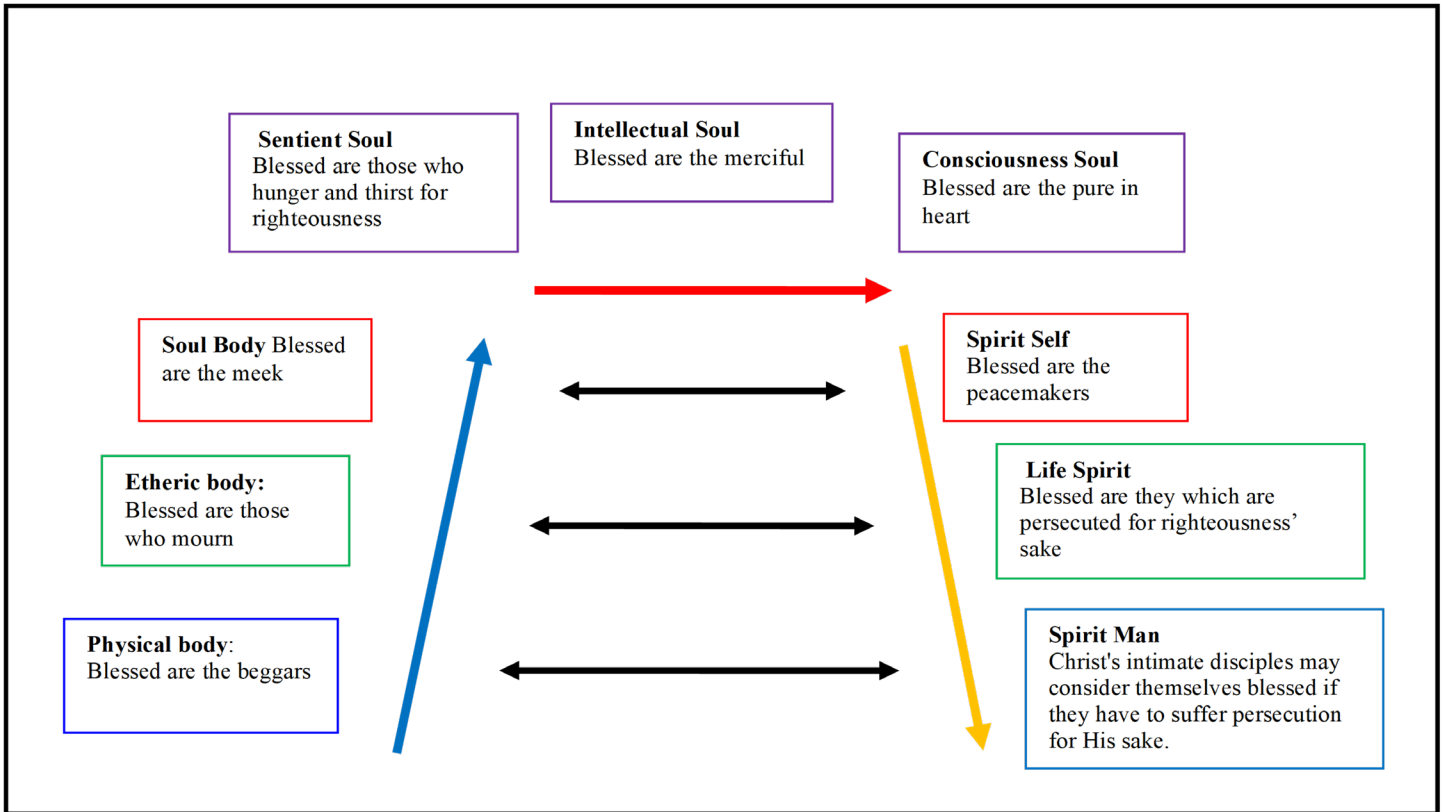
**Sentient Soul**
Blessed are those who hunger and thirst for righteousness

**Intellectual Soul**
Blessed are the merciful

**Consciousness Soul**
Blessed are the pure in heart

**Soul Body** Blessed are the meek

**Spirit Self**
Blessed are the peacemakers

**Etheric body:**
Blessed are those who mourn

**Life Spirit**
Blessed are they which are persecuted for righteousness' sake

**Physical body**:
Blessed are the beggars

**Spirit Man**
Christ's intimate disciples may consider themselves blessed if they have to suffer persecution for His sake.